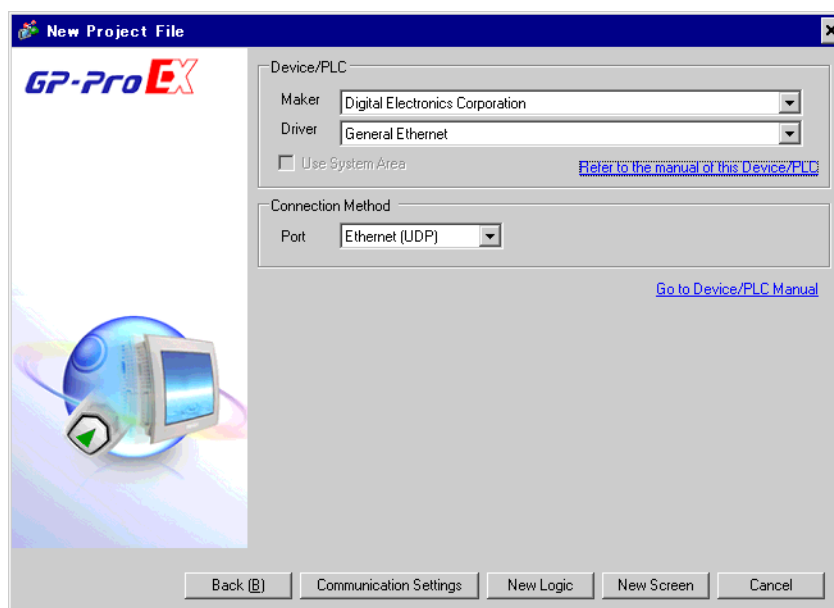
New Project File

GP-Pro EX

Device/PLC

Maker Digital Electronics Corporation

Driver General Ethernet

Use System Area

Refer to the manual of this Device/PLC

Connection Method

Port Ethernet (UDP)

Go to Device/PLC Manual

Back (B) Communication Settings New Logic New Screen Cancel